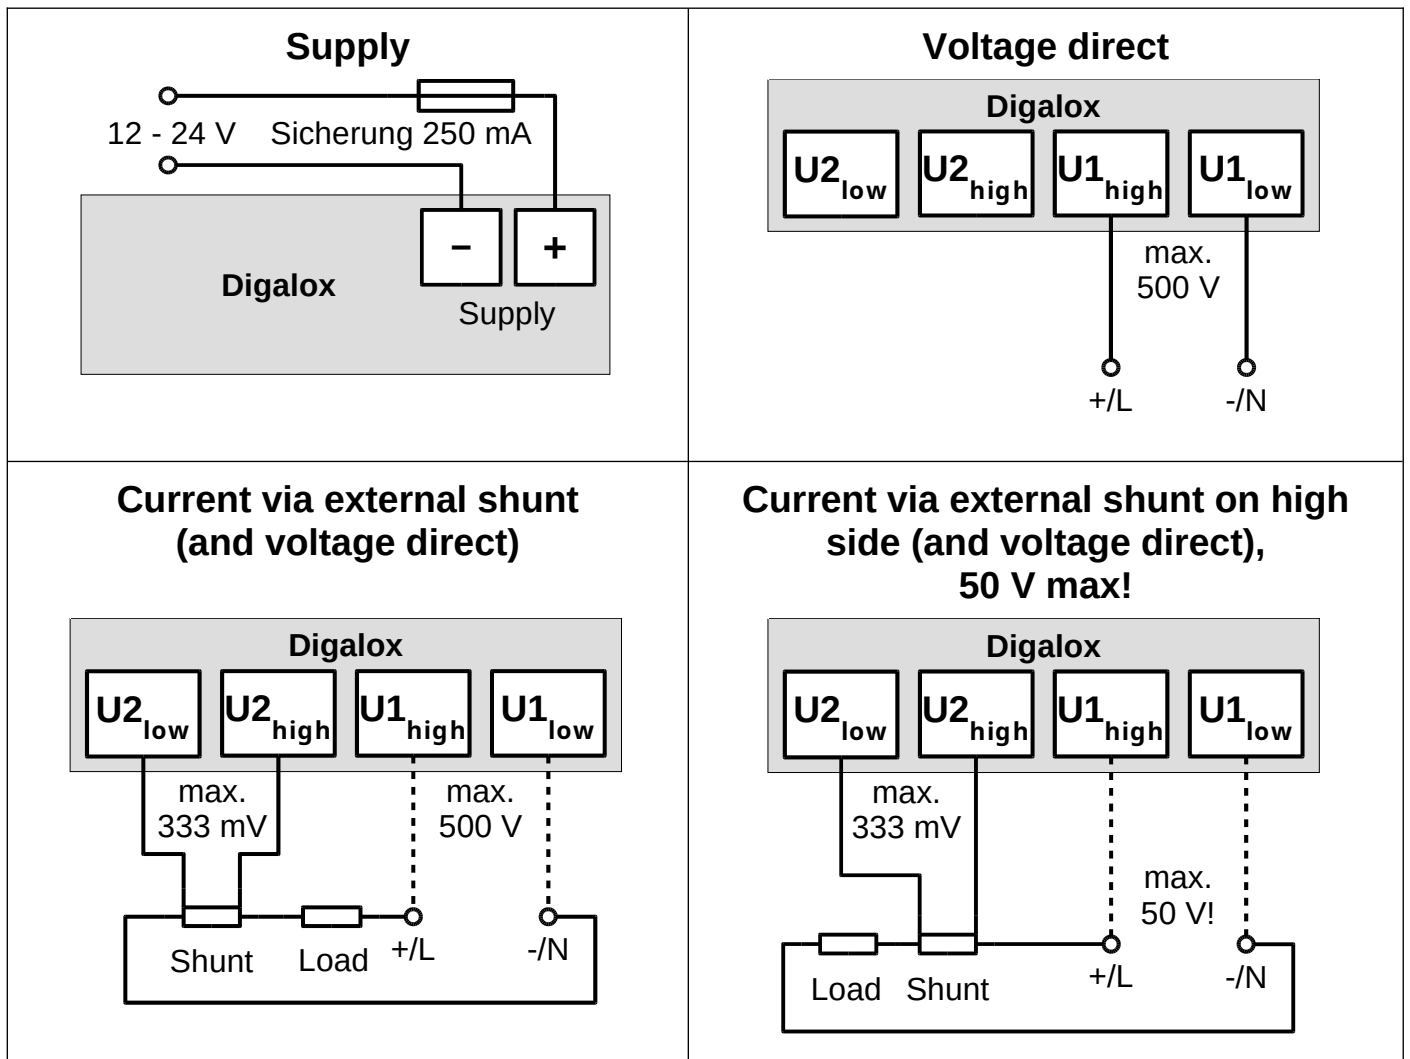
Supply

12 - 24 V Sicherung 250 mA

Digalox

–

+

Supply

Voltage direct

Digalox

$U2_{low}$ $U2_{high}$ $U1_{high}$ $U1_{low}$

max. 500 V

+/L -/N

Current via external shunt (and voltage direct)

Digalox

$U2_{low}$ $U2_{high}$ $U1_{high}$ $U1_{low}$

max. 333 mV

max. 500 V

Shunt Load +/L -/N

Current via external shunt on high side (and voltage direct), 50 V max!

Digalox

$U2_{low}$ $U2_{high}$ $U1_{high}$ $U1_{low}$

max. 333 mV

max. 50 V!

Load Shunt +/L -/N